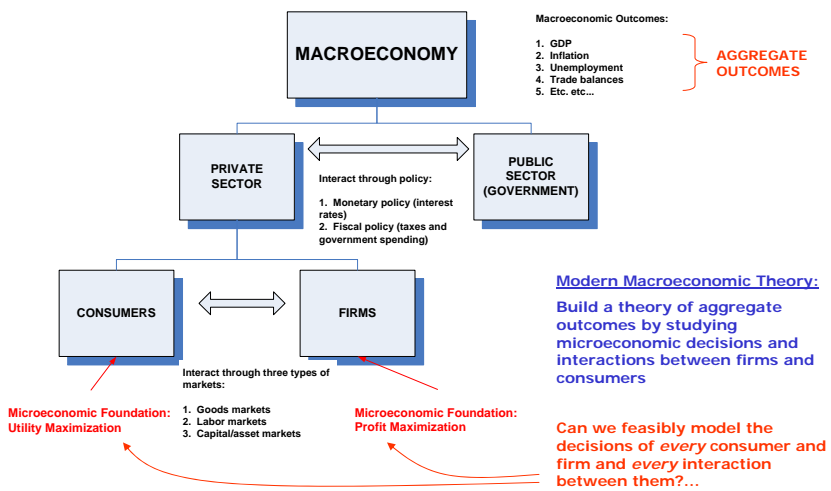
MACROECONOMY

Macroeconomic Outcomes:

1. GDP
2. Inflation
3. Unemployment
4. Trade balances
5. Etc. etc…

AGGREGATE OUTCOMES

PRIVATE SECTOR

PUBLIC SECTOR (GOVERNMENT)

Interact through policy:

1. Monetary policy (interest rates)
2. Fiscal policy (taxes and government spending)

CONSUMERS

FIRMS

Interact through three types of markets:

1. Goods markets
2. Labor markets
3. Capital/asset markets

Microeconomic Foundation: Utility Maximization

Microeconomic Foundation: Profit Maximization

Modern Macroeconomic Theory:

Build a theory of aggregate outcomes by studying microeconomic decisions and interactions between firms and consumers

Can we feasibly model the decisions of *every* consumer and firm and *every* interaction between them?…